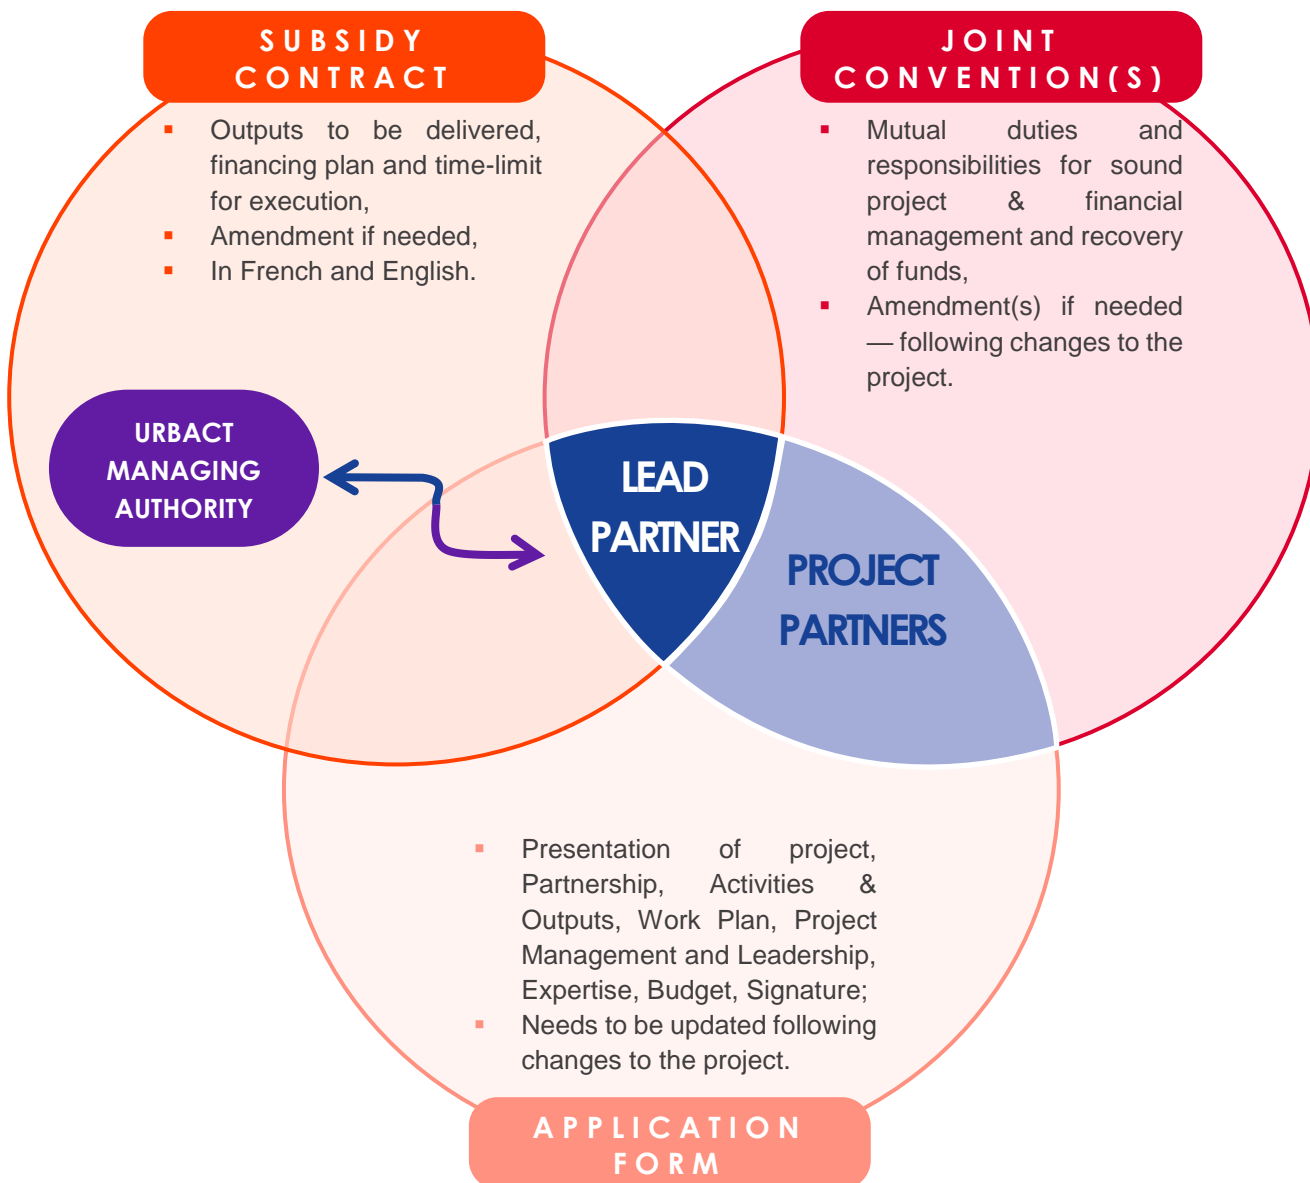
SUBSIDY CONTRACT

- Outputs to be delivered, financing plan and time-limit for execution,
- Amendment if needed,
- In French and English.

JOINT CONVENTION(S)

- Mutual duties and responsibilities for sound project & financial management and recovery of funds,
- Amendment(s) if needed — following changes to the project.

URBACT MANAGING AUTHORITY

LEAD PARTNER

PROJECT PARTNERS

- Presentation of project, Partnership, Activities & Outputs, Work Plan, Project Management and Leadership, Expertise, Budget, Signature;
- Needs to be updated following changes to the project.

APPLICATION FORM